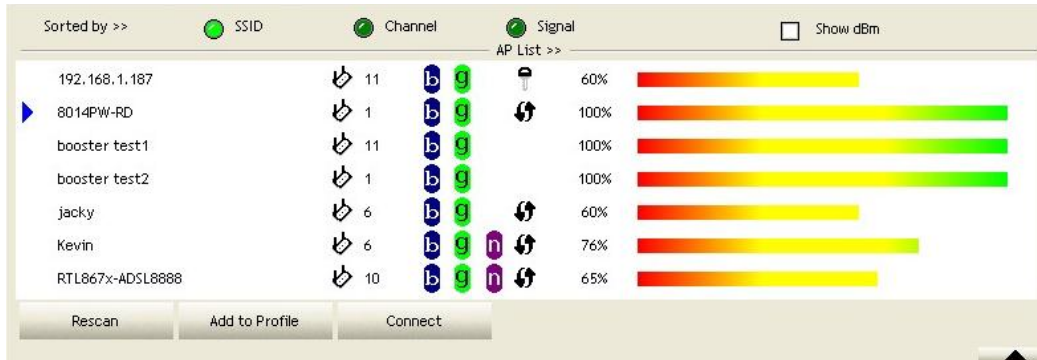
Sorted by >> SSID Channel Signal Show dBm

AP List >>

| | | | | |
|---|---|---|---|---|
| 192.168.1.187 | 11 | b g | | 60% |
| 8014PW-RD | 1 | b g | | 100% |
| booster test1 | 11 | b g | | 100% |
| booster test2 | 1 | b g | | 100% |
| jacky | 6 | b g | | 60% |
| Kevin | 6 | b g n | | 76% |
| RTL867x-ADSL8888 | 10 | b g n | | 65% |

Rescan Add to Profile Connect